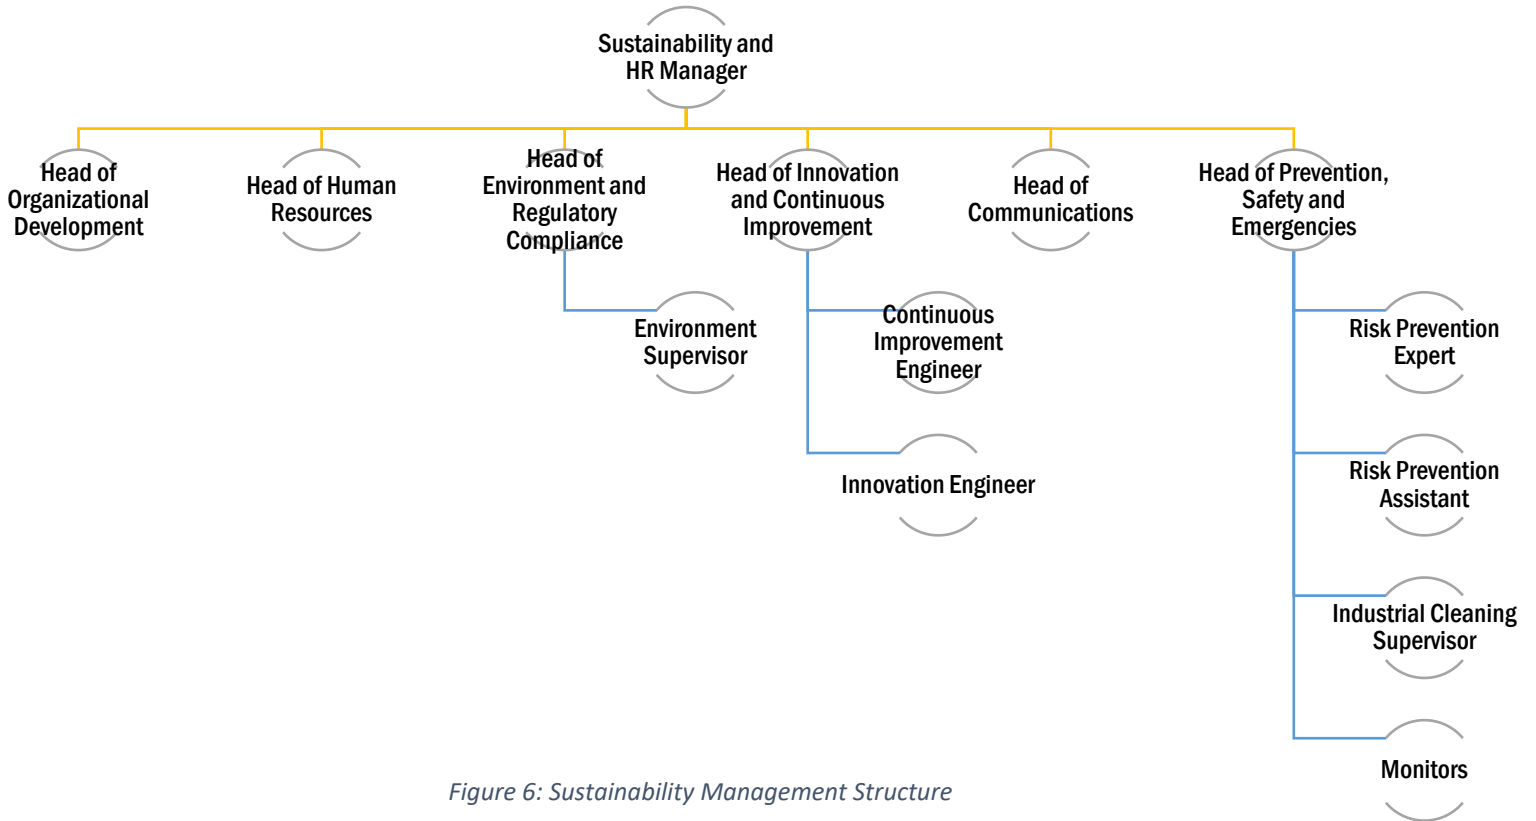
Sustainability and HR Manager

Head of Organizational Development

Head of Human Resources

Head of Environment and Regulatory Compliance

Environment Supervisor

Head of Innovation and Continuous Improvement

Continuous Improvement Engineer

Innovation Engineer

Head of Communications

Head of Prevention, Safety and Emergencies

Risk Prevention Expert

Risk Prevention Assistant

Industrial Cleaning Supervisor

Monitors

Figure 6: Sustainability Management Structure